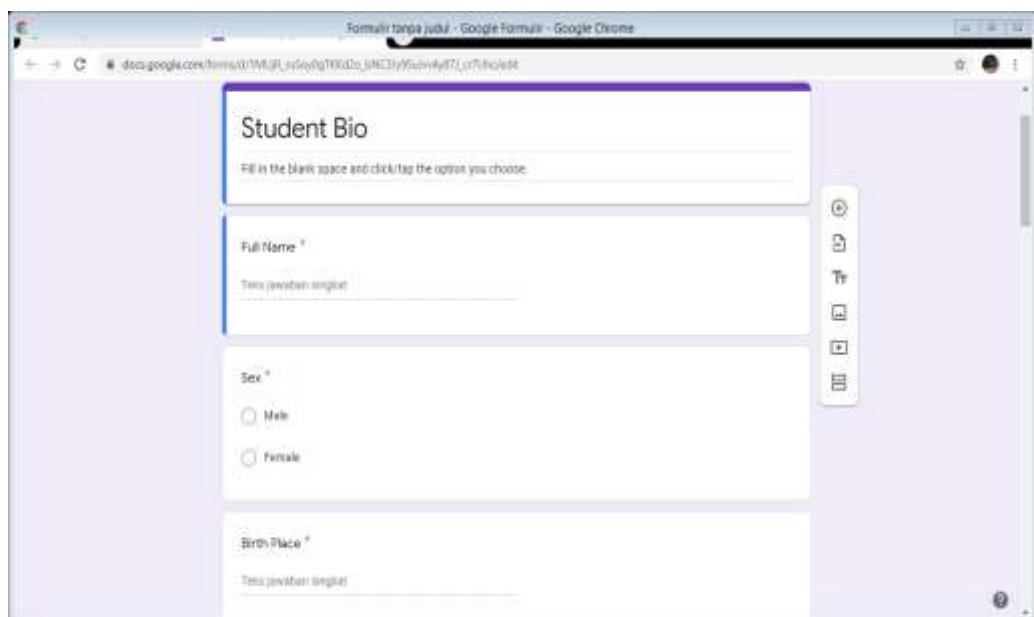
Formulir tanpa judul - Google Formulir - Google Chrome

docs.google.com/forms/d/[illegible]/edit

Student Bio

Fill in the blank space and click/tap the option you choose.

Full Name *

Teks jawaban singkat

Sex *

Male

Female

Birth Place *

Teks jawaban singkat